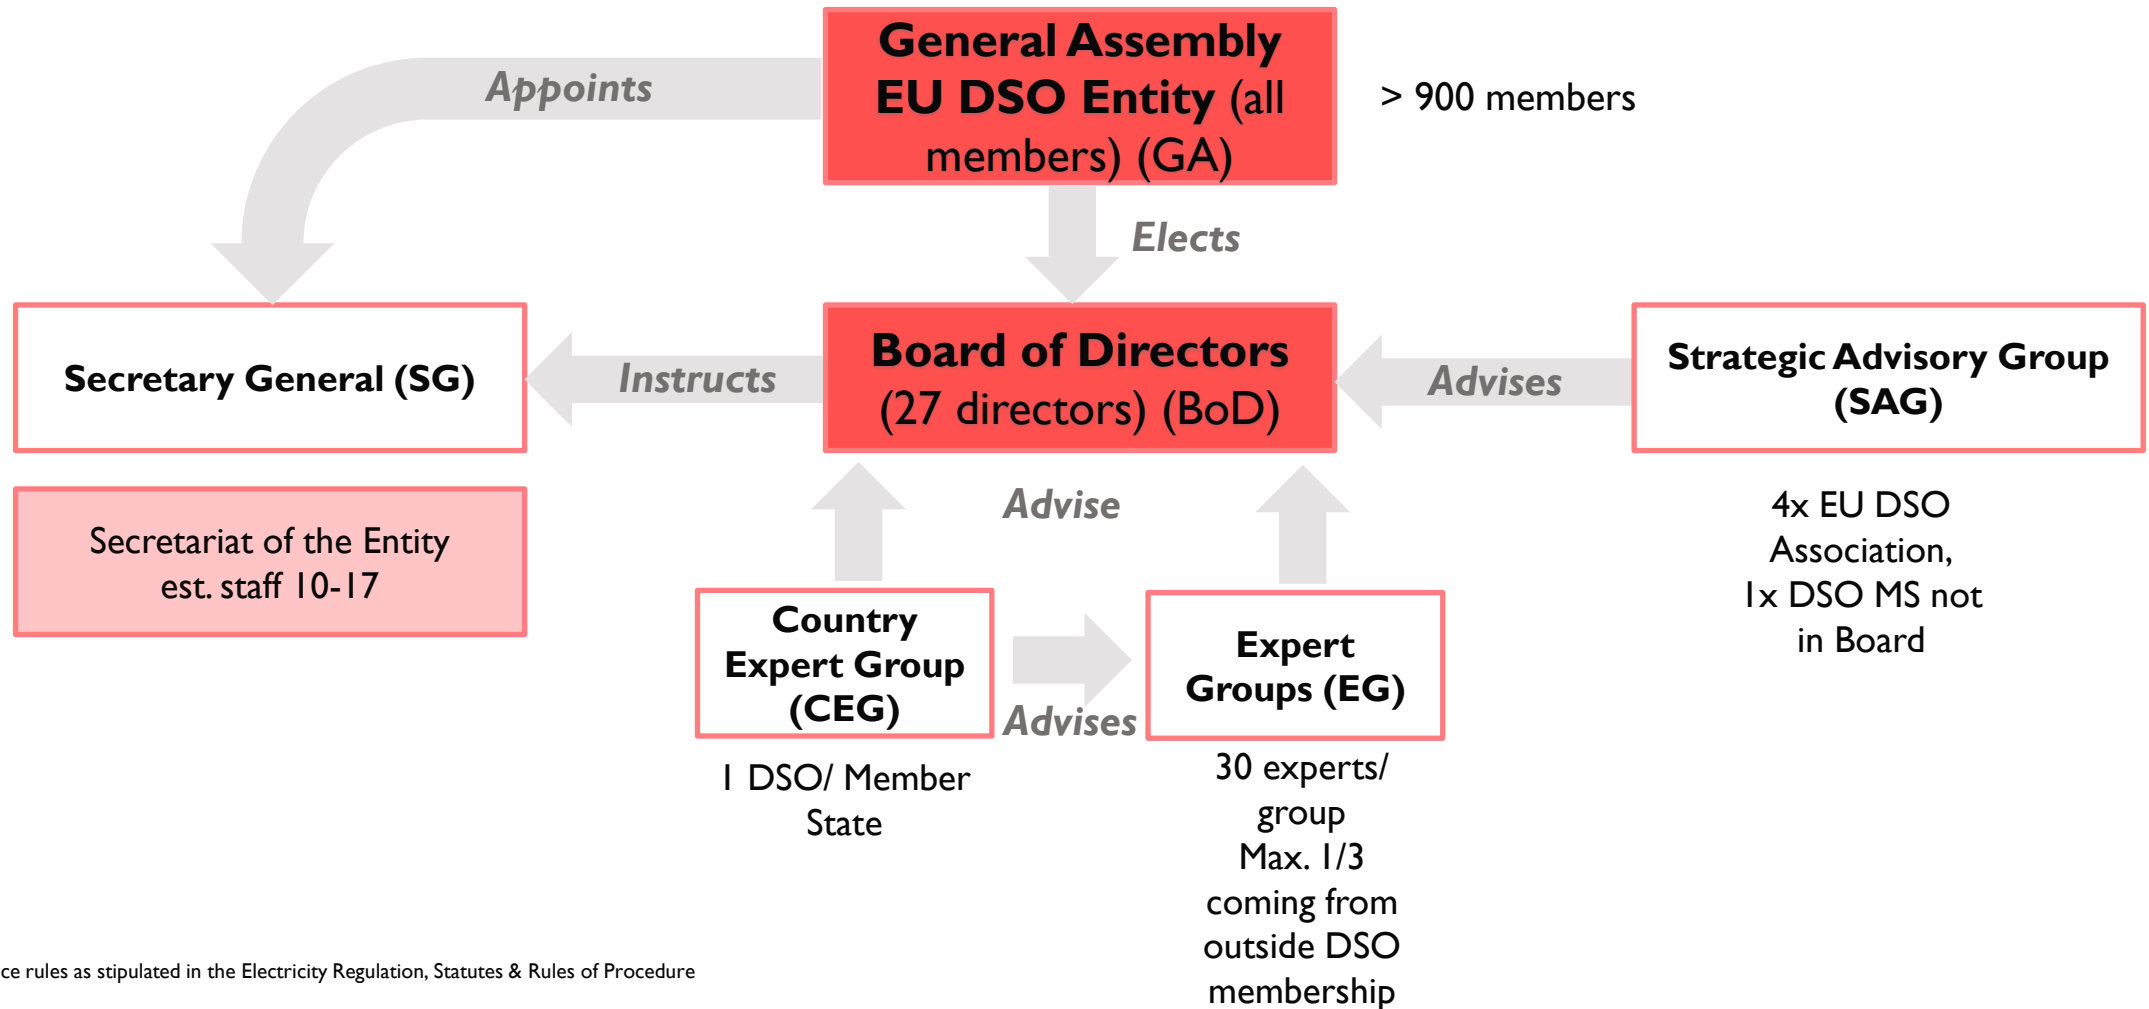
General Assembly EU DSO Entity (all members) (GA)

> 900 members

Appoints

Elects

Secretary General (SG)

Instructs

Board of Directors (27 directors) (BoD)

Advises

Strategic Advisory Group (SAG)

Secretariat of the Entity est. staff 10-17

Advise

4x EU DSO Association, 1x DSO MS not in Board

Country Expert Group (CEG)

Advises

Expert Groups (EG)

1 DSO/ Member State

30 experts/ group Max. 1/3 coming from outside DSO membership

ce rules as stipulated in the Electricity Regulation, Statutes & Rules of Procedure